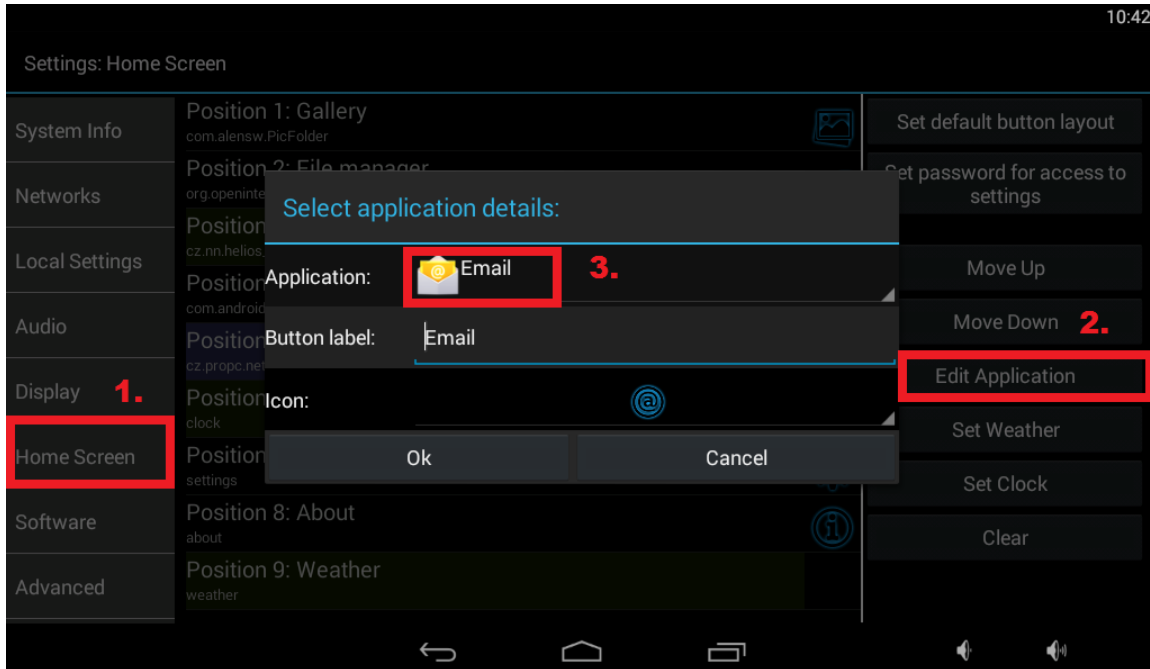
10:42

Settings: Home Screen

System Info

Networks

Local Settings

Audio

Display 1.

Home Screen

Software

Advanced

Position 1: Gallery
com.alensw.PicFolder

Position 2: File manager
org.openinte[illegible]

Position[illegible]
cz.nn.helios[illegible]

Position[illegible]
com.android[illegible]

Position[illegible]
cz.propc.net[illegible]

Position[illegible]
clock

Position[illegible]
settings

Position 8: About
about

Position 9: Weather
weather

Select application details:

Application: Email 3.

Button label: Email

Icon:

Ok

Cancel

Set default button layout

Set password for access to settings

Move Up

Move Down 2.

Edit Application

Set Weather

Set Clock

Clear